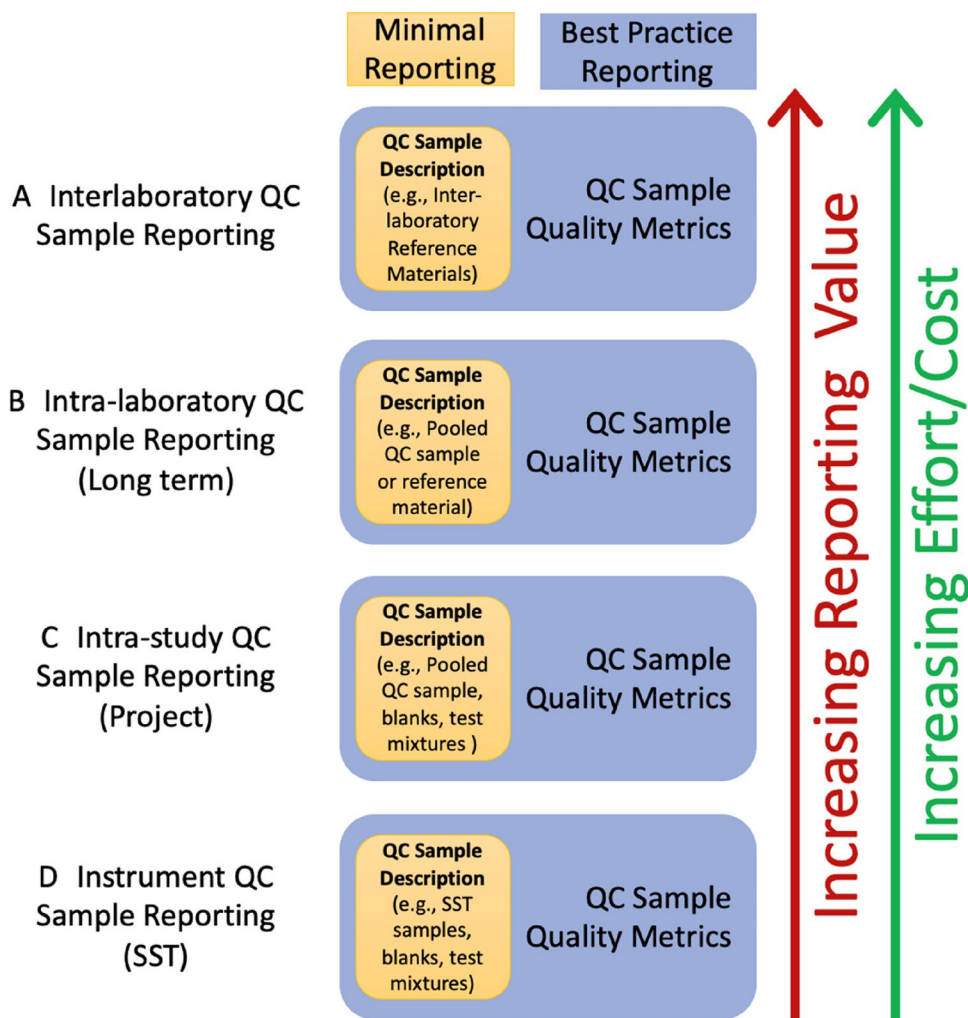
Minimal Reporting

Best Practice Reporting

A Interlaboratory QC Sample Reporting

QC Sample Description (e.g., Interlaboratory Reference Materials)

QC Sample Quality Metrics

B Intra-laboratory QC Sample Reporting (Long term)

QC Sample Description (e.g., Pooled QC sample or reference material)

QC Sample Quality Metrics

C Intra-study QC Sample Reporting (Project)

QC Sample Description (e.g., Pooled QC sample, blanks, test mixtures )

QC Sample Quality Metrics

D Instrument QC Sample Reporting (SST)

QC Sample Description (e.g., SST samples, blanks, test mixtures)

QC Sample Quality Metrics

Increasing Reporting Value

Increasing Effort/Cost